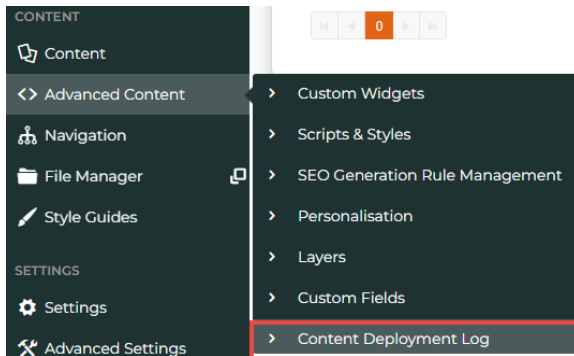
CONTENT
Content
Advanced Content
Navigation
File Manager
Style Guides
SETTINGS
Settings
Advanced Settings

0

Custom Widgets
Scripts & Styles
SEO Generation Rule Management
Personalisation
Layers
Custom Fields
Content Deployment Log